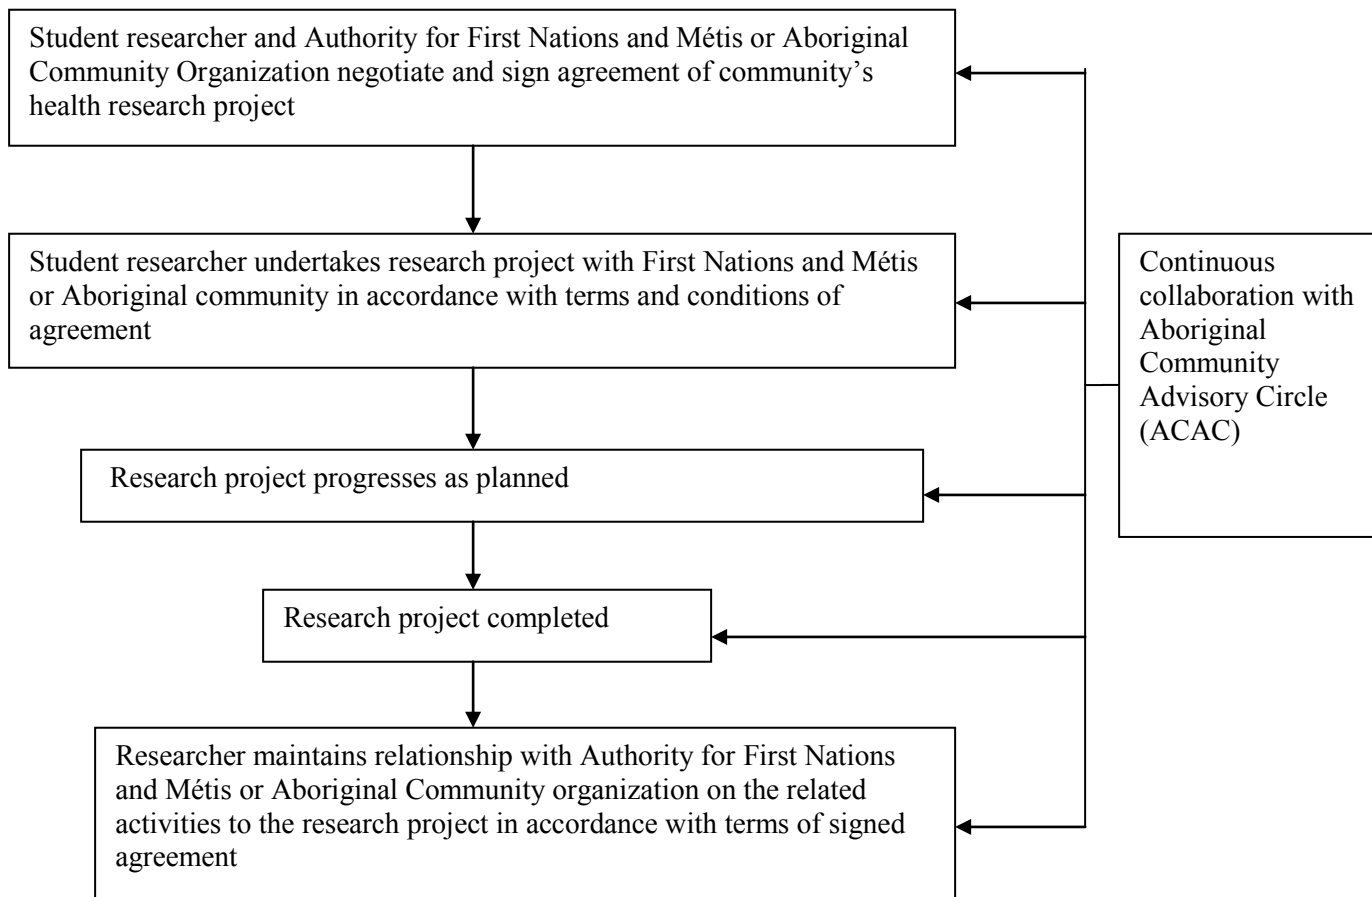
Student researcher and Authority for First Nations and Métis or Aboriginal Community Organization negotiate and sign agreement of community's health research project

Student researcher undertakes research project with First Nations and Métis or Aboriginal community in accordance with terms and conditions of agreement

Research project progresses as planned

Research project completed

Researcher maintains relationship with Authority for First Nations and Métis or Aboriginal Community organization on the related activities to the research project in accordance with terms of signed agreement

Continuous collaboration with Aboriginal Community Advisory Circle (ACAC)